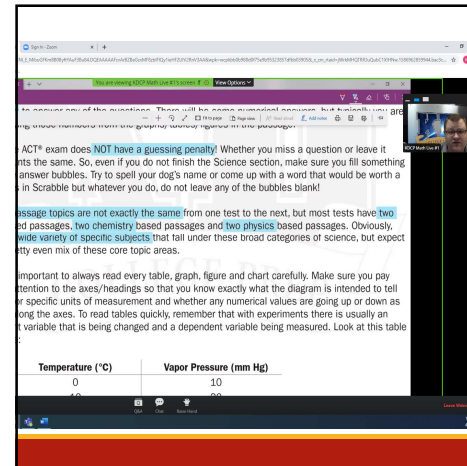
Sign In - Zoom

You are viewing KDCP Math Live #1's screen   View Options

Fit to page   Page view   Read aloud   Add notes

KDCP Math Live #1

to answer any of the questions. There will be some numerical answers, but typically you are ... those numbers from the graph, tables, figures in the passage.

ACT® exam does NOT have a guessing penalty! Whether you miss a question or leave it ...nts the same. So, even if you do not finish the Science section, make sure you fill something ... answer bubbles. Try to spell your dog's name or come up with a word that would be worth a ... in Scrabble but whatever you do, do not leave any of the bubbles blank!

...passage topics are not exactly the same from one test to the next, but most tests have two ...ed passages, two chemistry based passages and two physics based passages. Obviously, ... wide variety of specific subjects that fall under these broad categories of science, but expect ...etty even mix of these core topic areas.

...important to always read every table, graph, figure and chart carefully. Make sure you pay ...ttention to the axes/headings so that you know exactly what the diagram is intended to tell ...r specific units of measurement and whether any numerical values are going up or down as ...ng the axes. To read tables quickly, remember that with experiments there is usually an ...t variable that is being changed and a dependent variable being measured. Look at this table ...:

| Temperature (°C) | Vapor Pressure (mm Hg) |
|---|---|
| 0 | 10 |
| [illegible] | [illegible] |

Q&A   Chat   Raise Hand

Leave Meeting